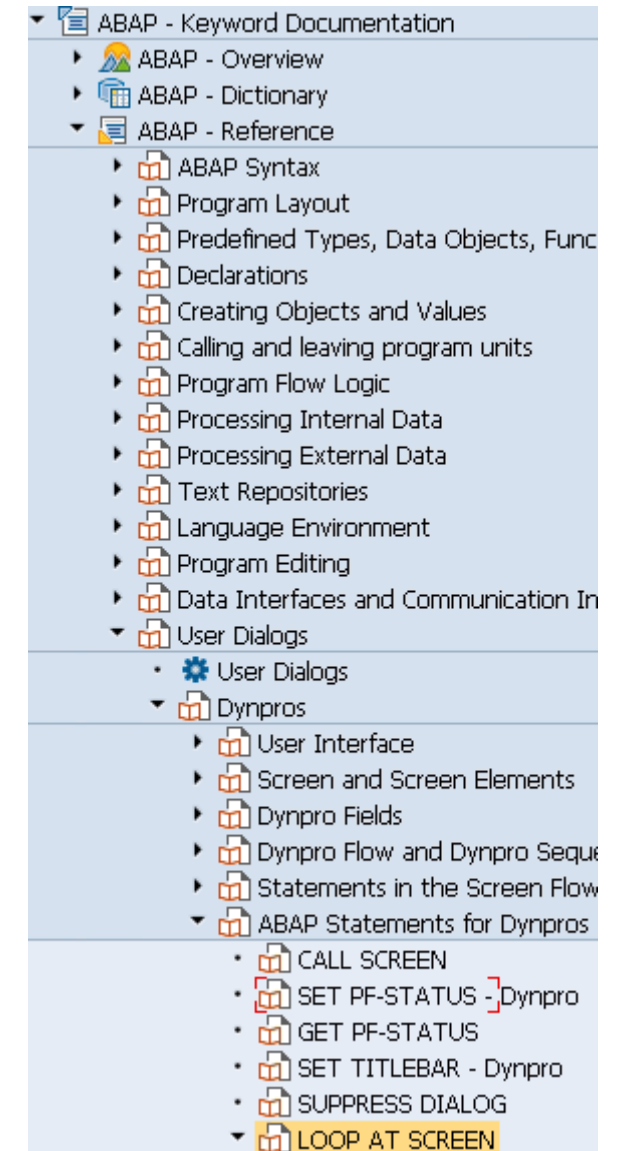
ABAP - Keyword Documentation
ABAP - Overview
ABAP - Dictionary
ABAP - Reference
ABAP Syntax
Program Layout
Predefined Types, Data Objects, Func
Declarations
Creating Objects and Values
Calling and leaving program units
Program Flow Logic
Processing Internal Data
Processing External Data
Text Repositories
Language Environment
Program Editing
Data Interfaces and Communication In
User Dialogs
User Dialogs
Dynpros
User Interface
Screen and Screen Elements
Dynpro Fields
Dynpro Flow and Dynpro Seque
Statements in the Screen Flow
ABAP Statements for Dynpros
CALL SCREEN
SET PF-STATUS - Dynpro
GET PF-STATUS
SET TITLEBAR - Dynpro
SUPPRESS DIALOG
LOOP AT SCREEN